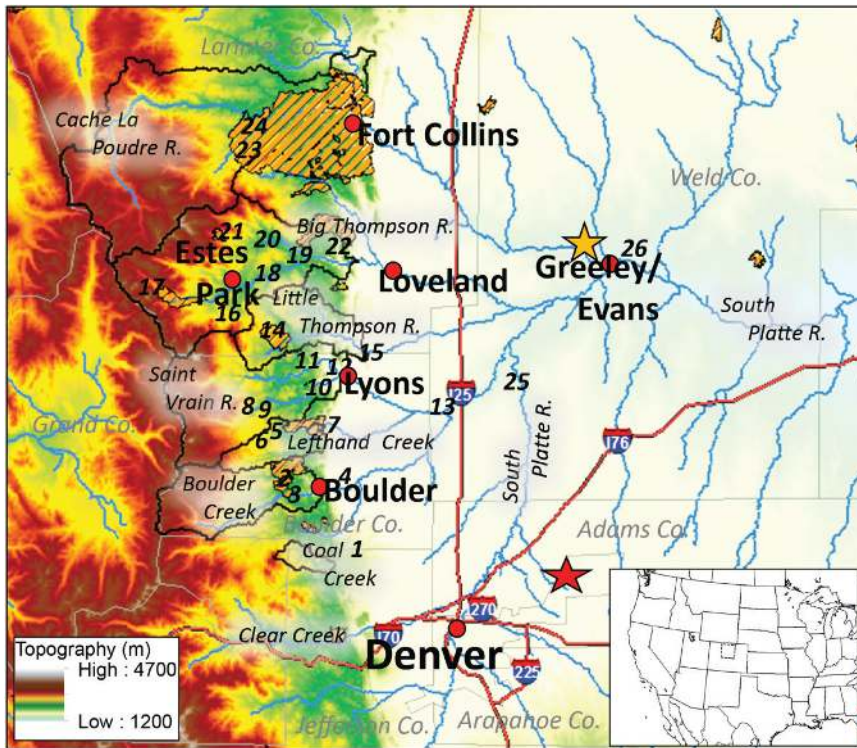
Larimer Co.
Cache La Poudre R.
24
23
Fort Collins
Weld Co.
21
20
Big Thompson R.
22
19
Estes Park
18
Loveland
Greeley/ Evans
26
17
16
Little Thompson R.
14
South Platte R.
11
12
15
Saint Vrain R.
10
Lyons
25
8
9
13
I25
Grand Co.
5
7
6
Lefthand Creek
South Platte R.
I76
Boulder Creek
2
4
3
Boulder
Boulder Co.
Adams Co.
Coal Creek
1
I270
Clear Creek
I70
Denver
Topography (m)
High : 4700
Low : 1200
I225
Jefferson Co.
Arapahoe Co.